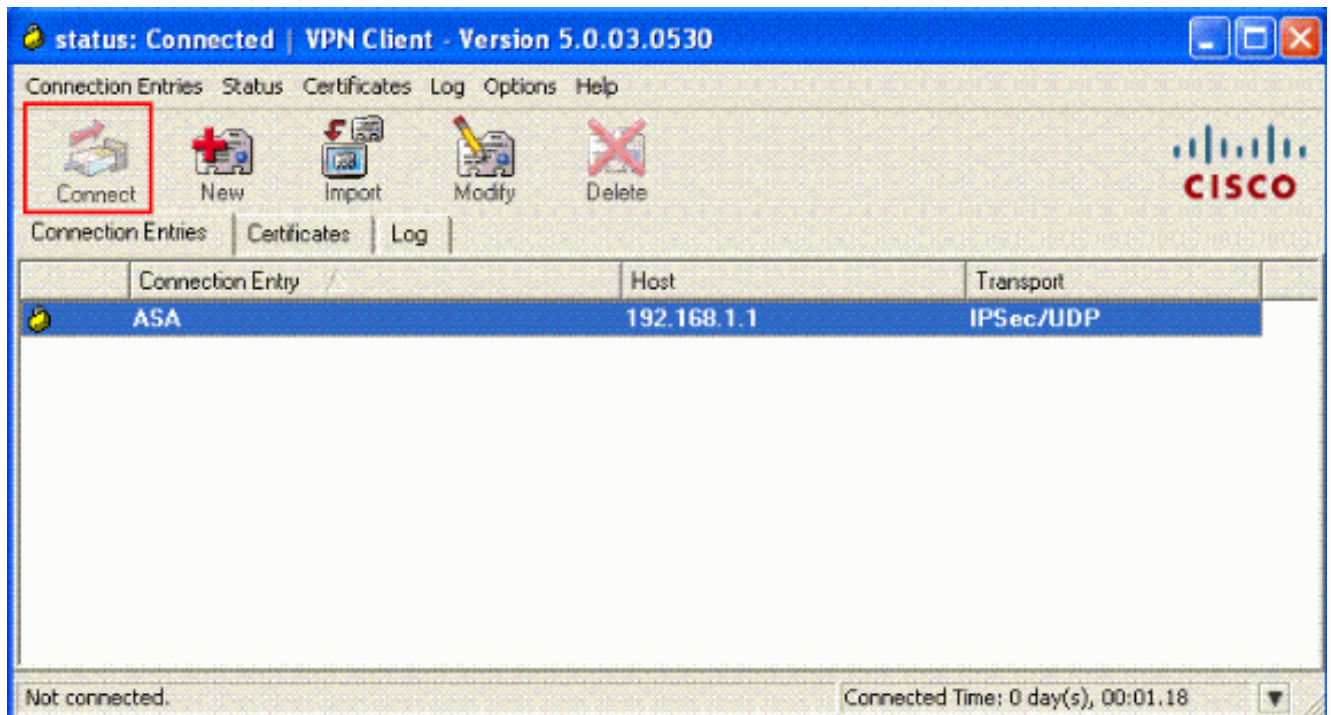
status: Connected | VPN Client - Version 5.0.03.0530

Connection Entries Status Certificates Log Options Help

Connect New Import Modify Delete

CISCO

Connection Entries Certificates Log

| Connection Entry | Host | Transport |
|---|---|---|
| ASA | 192.168.1.1 | IPSec/UDP |

Not connected. Connected Time: 0 day(s), 00:01.18